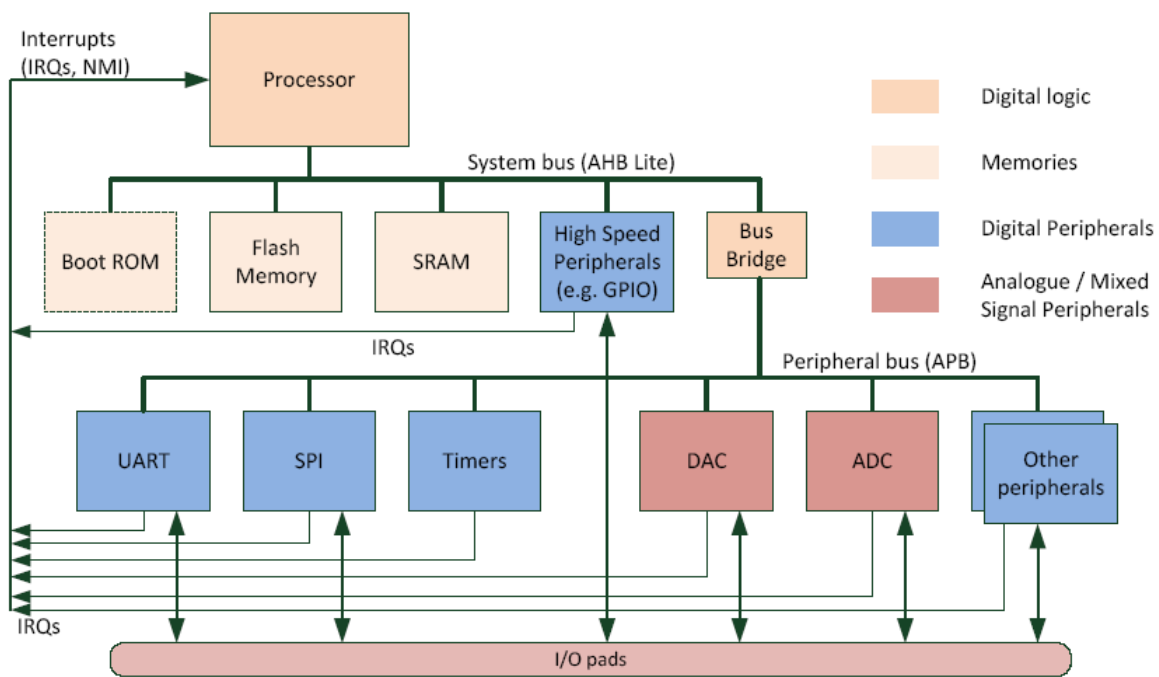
Interrupts (IRQs, NMI)

Processor

Digital logic

System bus (AHB Lite)

Memories

Boot ROM

Flash Memory

SRAM

High Speed Peripherals (e.g. GPIO)

Bus Bridge

Digital Peripherals

Analogue / Mixed Signal Peripherals

IRQs

Peripheral bus (APB)

UART

SPI

Timers

DAC

ADC

Other peripherals

IRQs

I/O pads